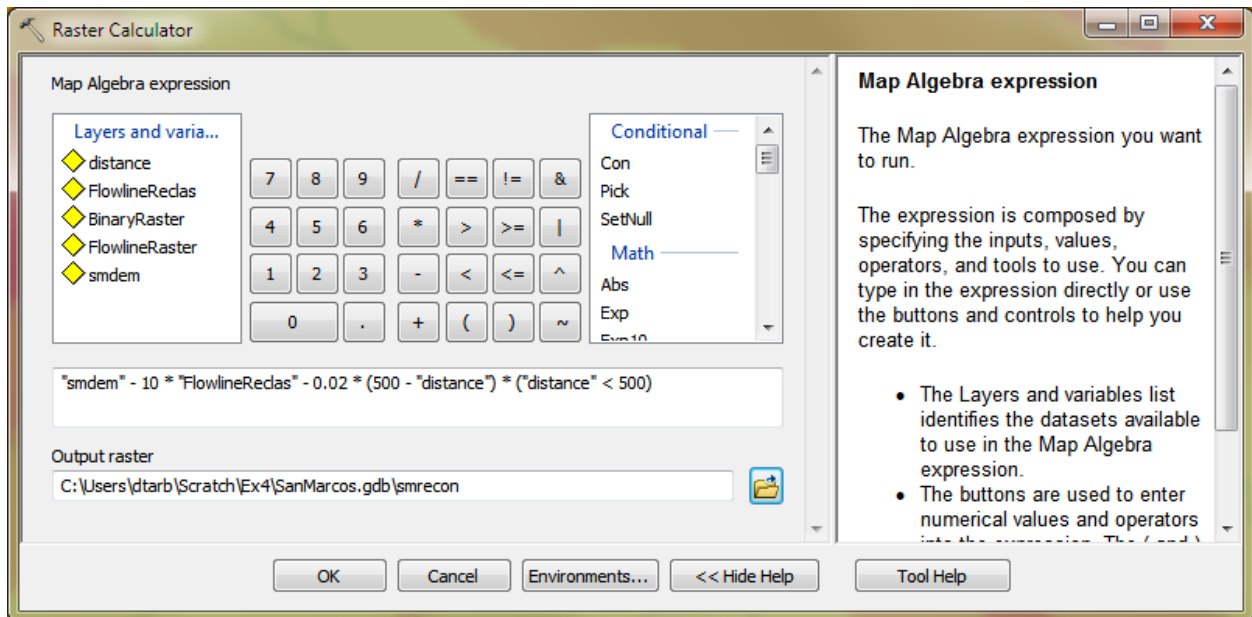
Raster Calculator

Map Algebra expression

Layers and varia...
distance
FlowlineReclas
BinaryRaster
FlowlineRaster
smdem

| 7 | 8 | 9 | / | == | != | & |
|---|---|---|---|---|---|---|
| 4 | 5 | 6 | * | > | >= | \| |
| 1 | 2 | 3 | - | < | <= | ^ |
| 0 |  | . | + | ( | ) | ~ |

Conditional
Con
Pick
SetNull
Math
Abs
Exp
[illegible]

"smdem" - 10 * "FlowlineReclas" - 0.02 * (500 - "distance") * ("distance" < 500)

Output raster
C:\Users\dtarb\Scratch\Ex4\SanMarcos.gdb\smrecon

Map Algebra expression

The Map Algebra expression you want to run.

The expression is composed by specifying the inputs, values, operators, and tools to use. You can type in the expression directly or use the buttons and controls to help you create it.

• The Layers and variables list identifies the datasets available to use in the Map Algebra expression.
• The buttons are used to enter numerical values and operators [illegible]

OK Cancel Environments... << Hide Help Tool Help